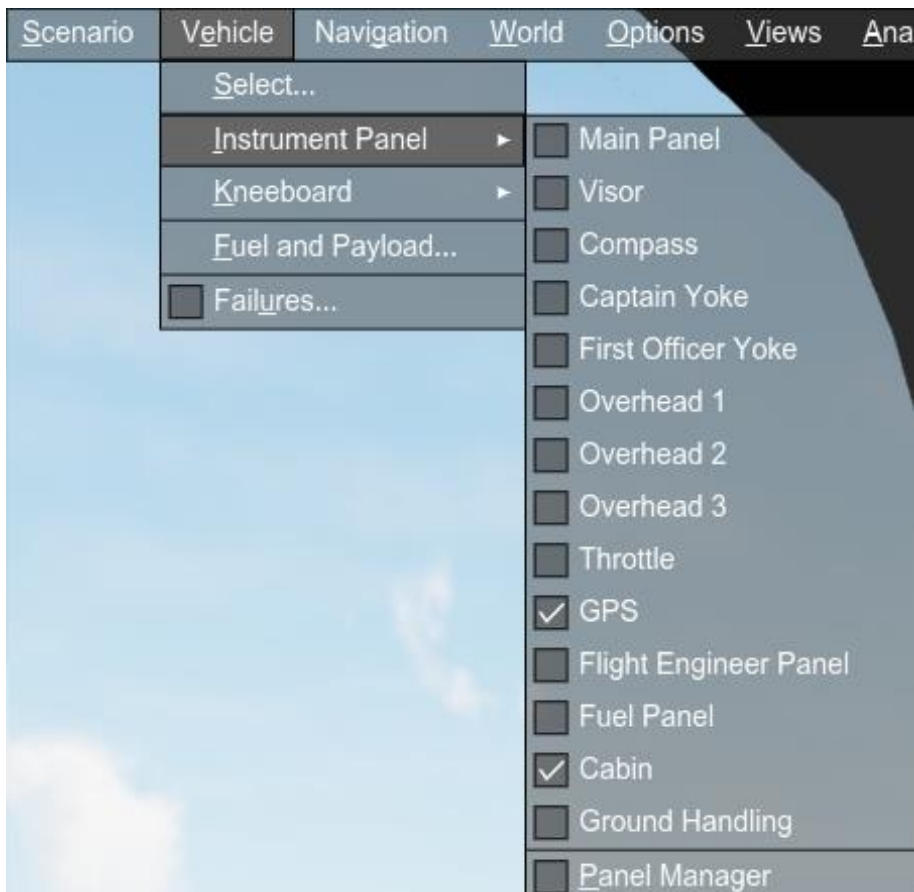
Scenario Vehicle Navigation World Options Views Ana

Select...
Instrument Panel
Kneeboard
Fuel and Payload...
Failures...

Main Panel
Visor
Compass
Captain Yoke
First Officer Yoke
Overhead 1
Overhead 2
Overhead 3
Throttle
GPS
Flight Engineer Panel
Fuel Panel
Cabin
Ground Handling
Panel Manager